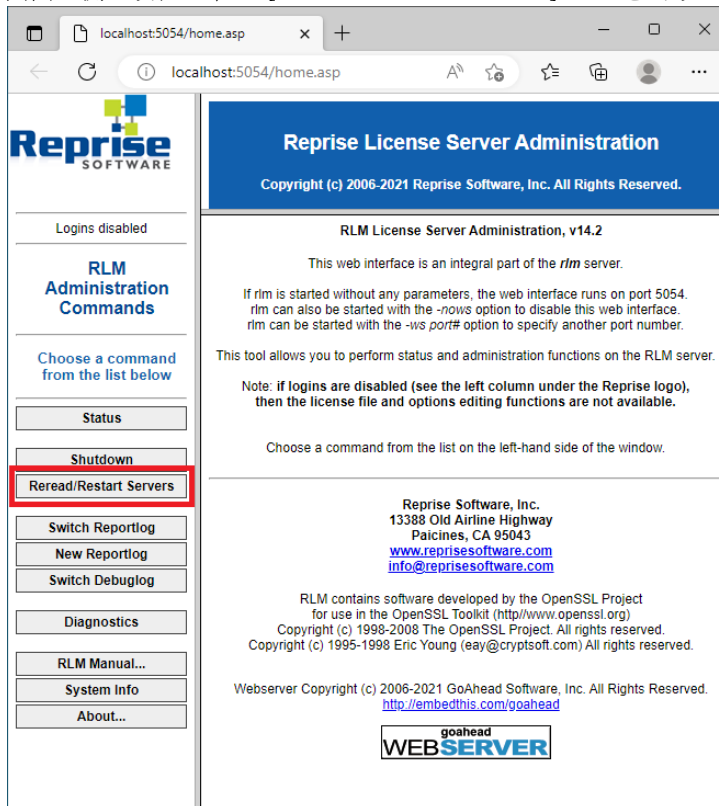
localhost:5054/home.asp

localhost:5054/home.asp

Reprise SOFTWARE

Logins disabled

RLM Administration Commands

Choose a command from the list below

Status

Shutdown

Reread/Restart Servers

Switch Reportlog

New Reportlog

Switch Debuglog

Diagnostics

RLM Manual...

System Info

About...

Reprise License Server Administration

Copyright (c) 2006-2021 Reprise Software, Inc. All Rights Reserved.

RLM License Server Administration, v14.2

This web interface is an integral part of the *rlm* server.

If rlm is started without any parameters, the web interface runs on port 5054. rlm can also be started with the *-nows* option to disable this web interface. rlm can be started with the *-ws port#* option to specify another port number.

This tool allows you to perform status and administration functions on the RLM server.

Note: **if logins are disabled (see the left column under the Reprise logo), then the license file and options editing functions are not available.**

Choose a command from the list on the left-hand side of the window.

Reprise Software, Inc.
13388 Old Airline Highway
Paicines, CA 95043
www.reprisesoftware.com
info@reprisesoftware.com

RLM contains software developed by the OpenSSL Project for use in the OpenSSL Toolkit (http//www.openssl.org)
Copyright (c) 1998-2008 The OpenSSL Project. All rights reserved.
Copyright (c) 1995-1998 Eric Young (eay@cryptsoft.com) All rights reserved.

Webserver Copyright (c) 2006-2021 GoAhead Software, Inc. All Rights Reserved.
http://embedthis.com/goahead

goahead WEBSERVER